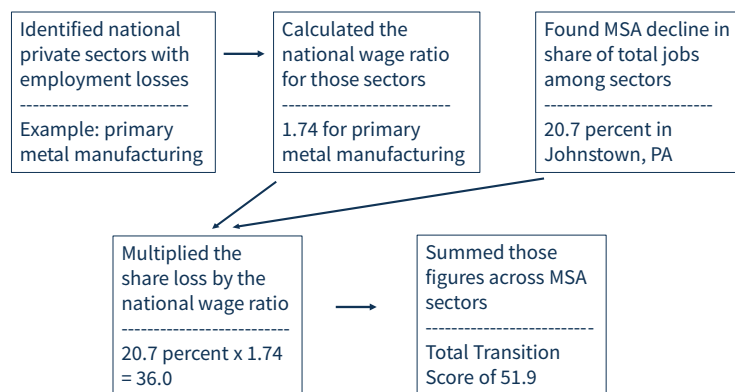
Identified national private sectors with employment losses
--------------------------
Example: primary metal manufacturing

Calculated the national wage ratio for those sectors
--------------------------
1.74 for primary metal manufacturing

Found MSA decline in share of total jobs among sectors
--------------------------
20.7 percent in Johnstown, PA

Multiplied the share loss by the national wage ratio
--------------------------
20.7 percent x 1.74 = 36.0

Summed those figures across MSA sectors
--------------------------
Total Transition Score of 51.9